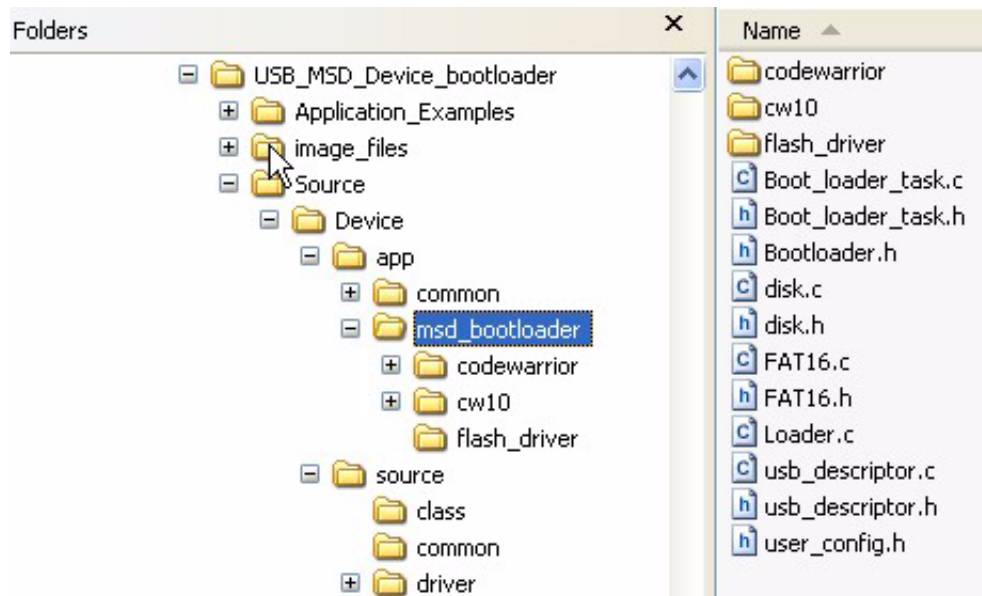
Folders ×

USB_MSD_Device_bootloader
Application_Examples
image_files
Source
Device
app
common
msd_bootloader
codewarrior
cw10
flash_driver
source
class
common
driver

Name

codewarrior
cw10
flash_driver
Boot_loader_task.c
Boot_loader_task.h
Bootloader.h
disk.c
disk.h
FAT16.c
FAT16.h
Loader.c
usb_descriptor.c
usb_descriptor.h
user_config.h